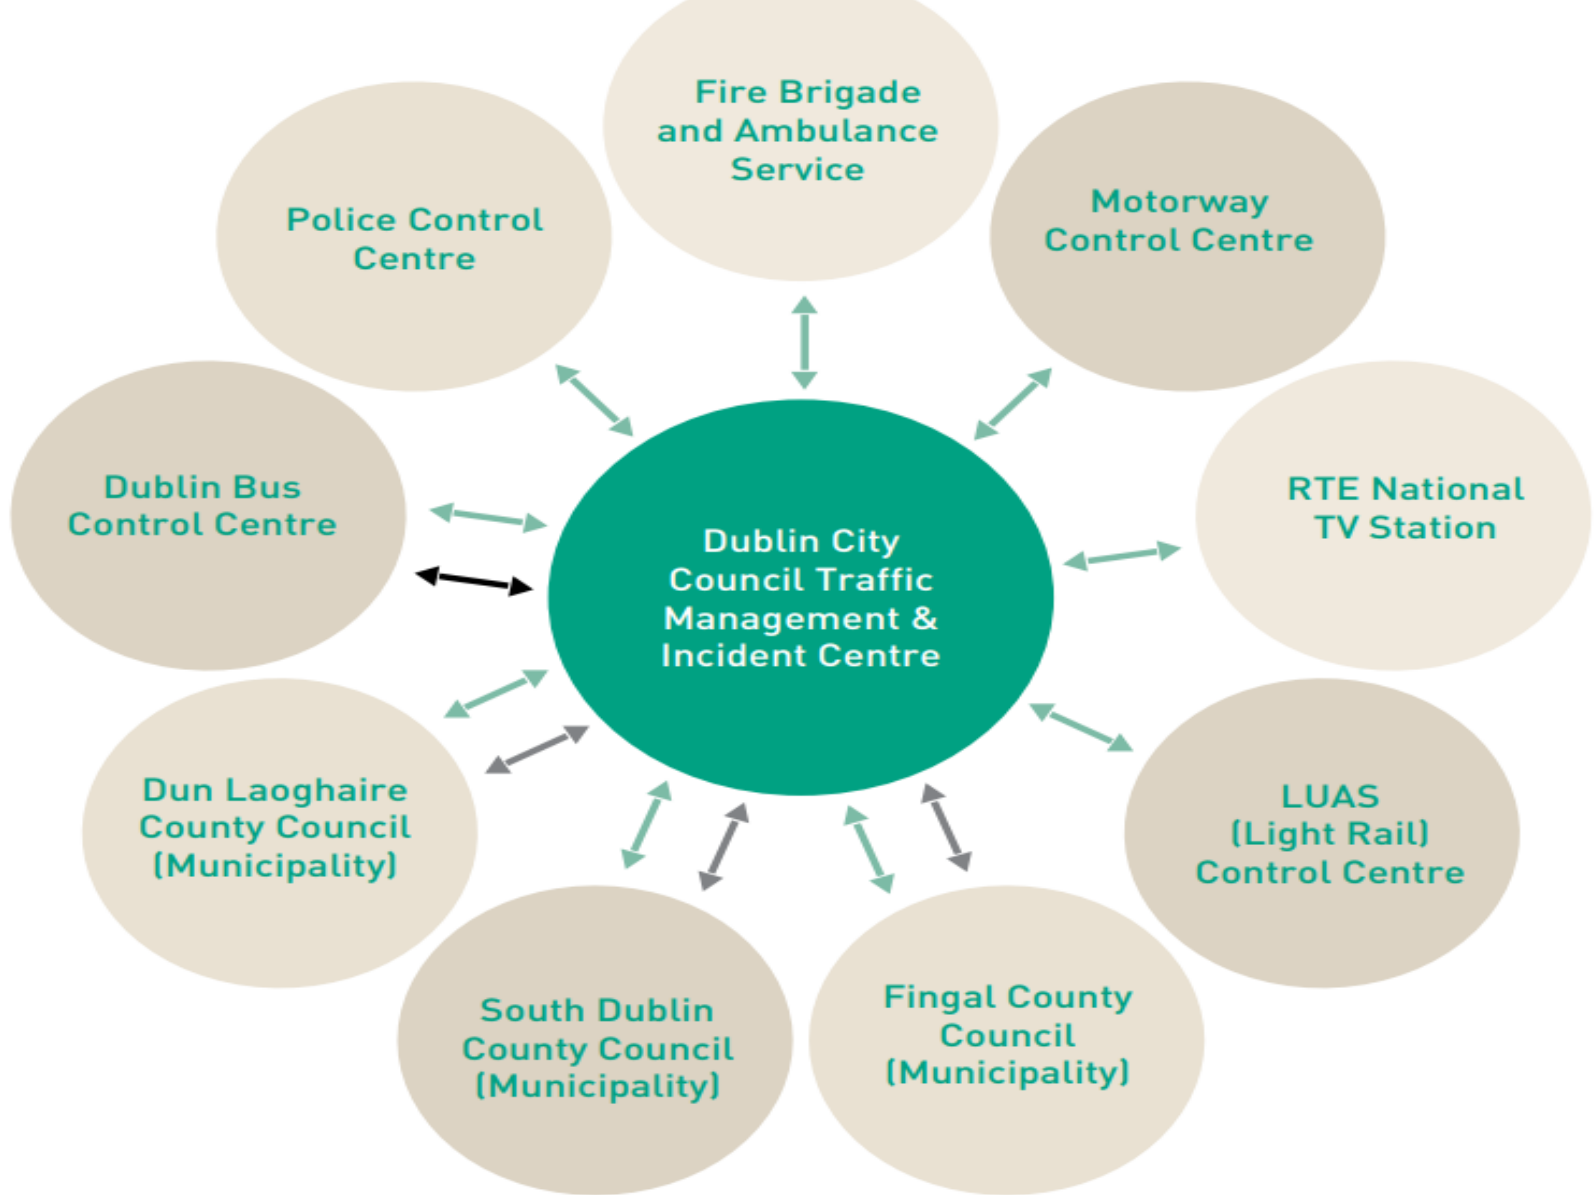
Fire Brigade and Ambulance Service

Police Control Centre

Motorway Control Centre

Dublin Bus Control Centre

Dublin City Council Traffic Management & Incident Centre

RTE National TV Station

Dun Laoghaire County Council (Municipality)

LUAS (Light Rail) Control Centre

South Dublin County Council (Municipality)

Fingal County Council (Municipality)